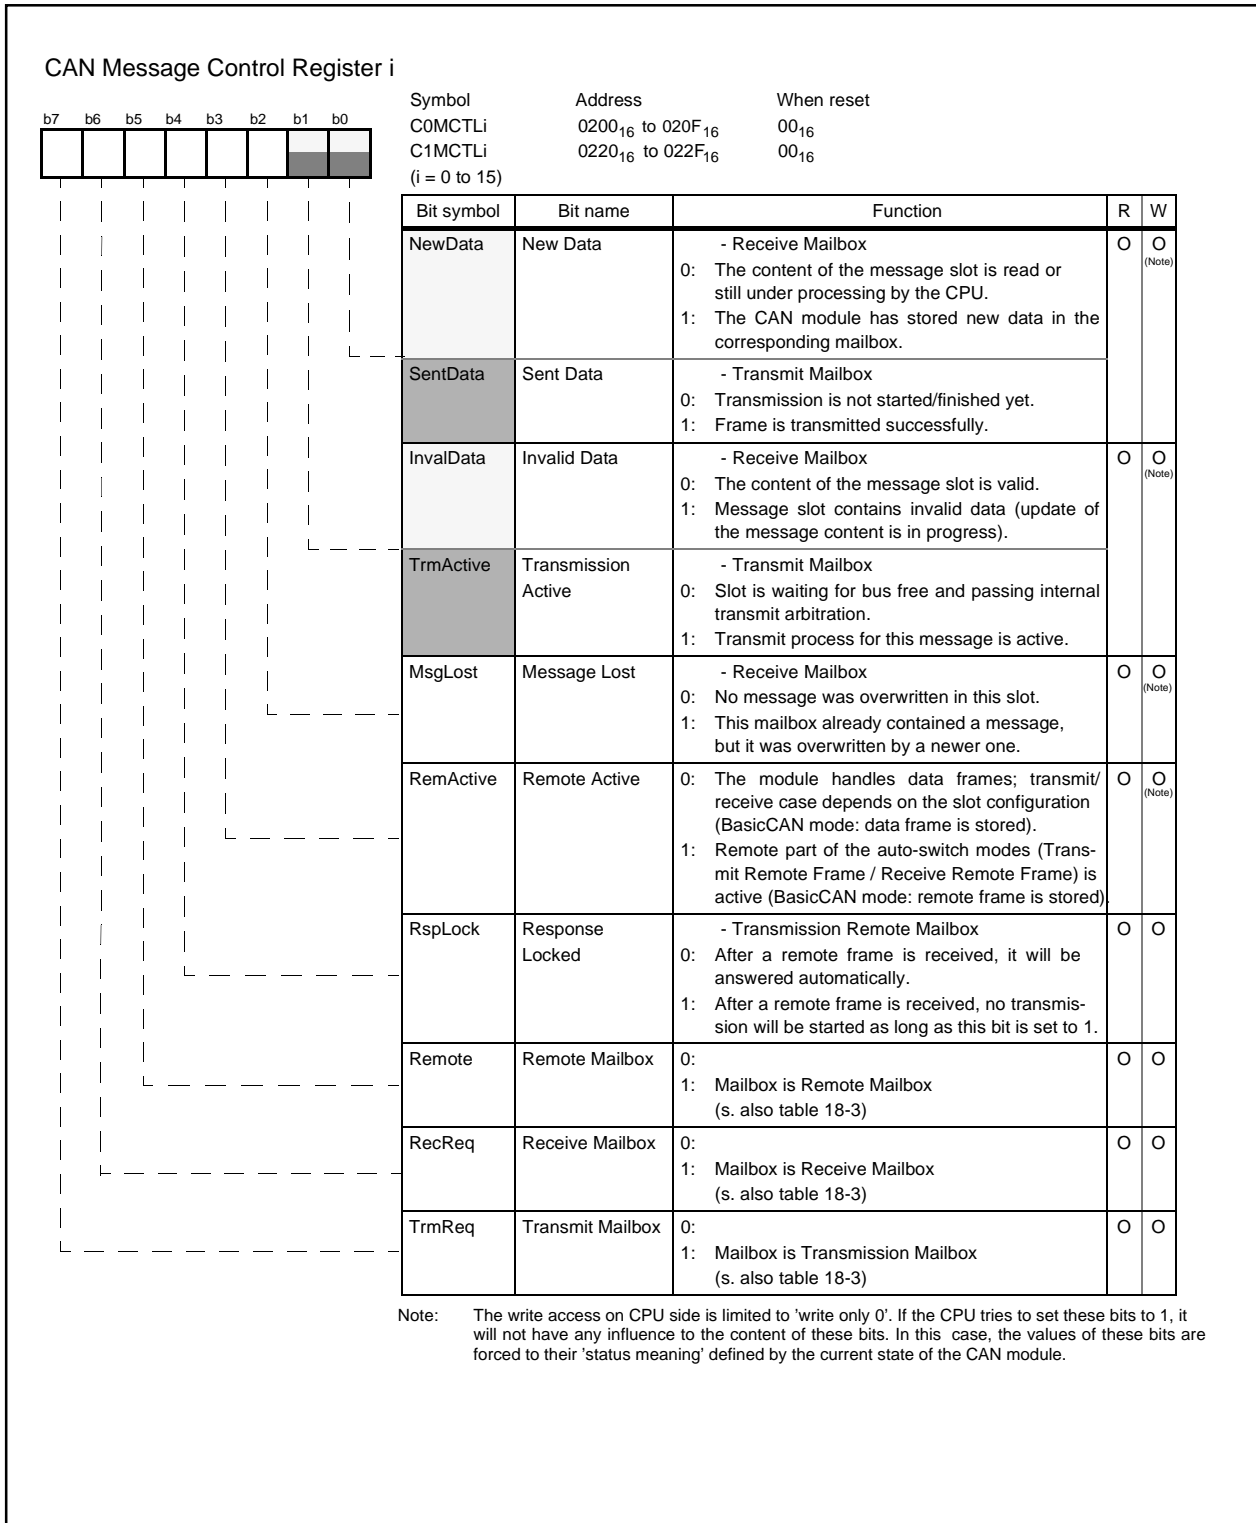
CAN Message Control Register i

b7 b6 b5 b4 b3 b2 b1 b0

| Symbol | Address | When reset |
|---|---|---|
| C0MCTLi | $0200_{16}$ to $020F_{16}$ | $00_{16}$ |
| C1MCTLi | $0220_{16}$ to $022F_{16}$ | $00_{16}$ |
| (i = 0 to 15) | | |

| Bit symbol | Bit name | Function | R | W |
|---|---|---|---|---|
| NewData | New Data | - Receive Mailbox<br>0: The content of the message slot is read or still under processing by the CPU.<br>1: The CAN module has stored new data in the corresponding mailbox. | O | O (Note) |
| SentData | Sent Data | - Transmit Mailbox<br>0: Transmission is not started/finished yet.<br>1: Frame is transmitted successfully. | | |
| InvalData | Invalid Data | - Receive Mailbox<br>0: The content of the message slot is valid.<br>1: Message slot contains invalid data (update of the message content is in progress). | O | O (Note) |
| TrmActive | Transmission Active | - Transmit Mailbox<br>0: Slot is waiting for bus free and passing internal transmit arbitration.<br>1: Transmit process for this message is active. | | |
| MsgLost | Message Lost | - Receive Mailbox<br>0: No message was overwritten in this slot.<br>1: This mailbox already contained a message, but it was overwritten by a newer one. | O | O (Note) |
| RemActive | Remote Active | 0: The module handles data frames; transmit/ receive case depends on the slot configuration (BasicCAN mode: data frame is stored).<br>1: Remote part of the auto-switch modes (Transmit Remote Frame / Receive Remote Frame) is active (BasicCAN mode: remote frame is stored) | O | O (Note) |
| RspLock | Response Locked | - Transmission Remote Mailbox<br>0: After a remote frame is received, it will be answered automatically.<br>1: After a remote frame is received, no transmission will be started as long as this bit is set to 1. | O | O |
| Remote | Remote Mailbox | 0:<br>1: Mailbox is Remote Mailbox (s. also table 18-3) | O | O |
| RecReq | Receive Mailbox | 0:<br>1: Mailbox is Receive Mailbox (s. also table 18-3) | O | O |
| TrmReq | Transmit Mailbox | 0:<br>1: Mailbox is Transmission Mailbox (s. also table 18-3) | O | O |

Note: The write access on CPU side is limited to 'write only 0'. If the CPU tries to set these bits to 1, it will not have any influence to the content of these bits. In this case, the values of these bits are forced to their 'status meaning' defined by the current state of the CAN module.